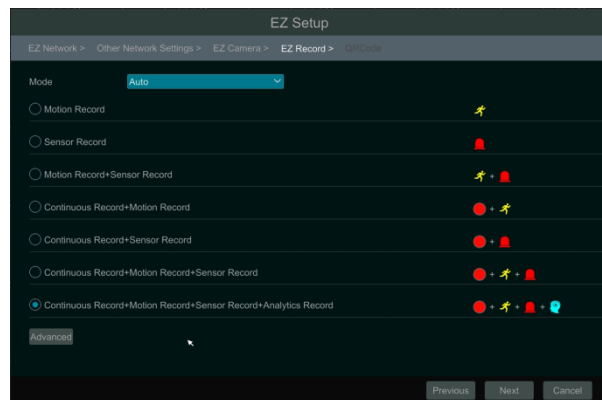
EZ Setup

EZ Network > Other Network Settings > EZ Camera > EZ Record > QRCode

Mode Auto

Motion Record

Sensor Record

Motion Record+Sensor Record +

Continuous Record+Motion Record +

Continuous Record+Sensor Record +

Continuous Record+Motion Record+Sensor Record + +

Continuous Record+Motion Record+Sensor Record+Analytics Record + + +

Advanced

Previous Next Cancel